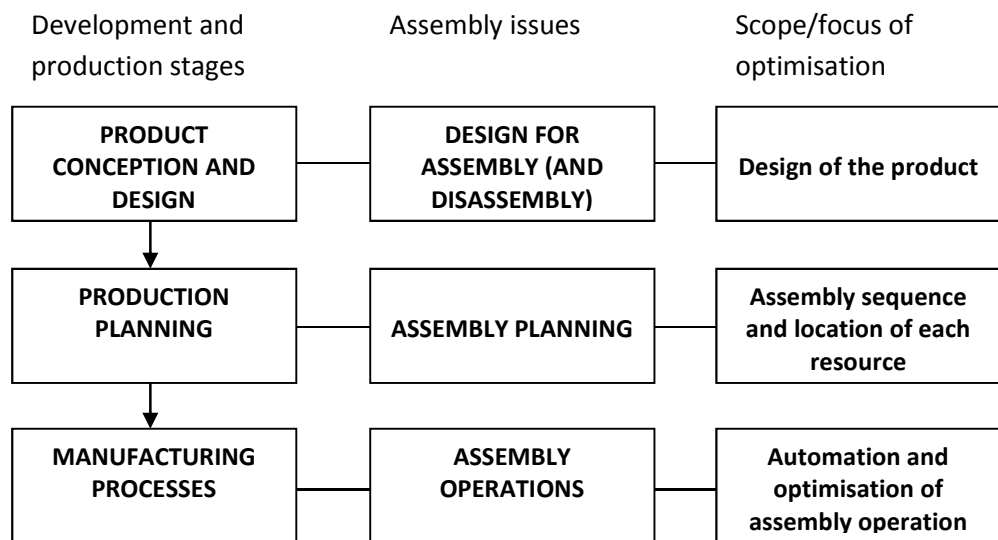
Development and production stages

Assembly issues

Scope/focus of optimisation

PRODUCT CONCEPTION AND DESIGN

DESIGN FOR ASSEMBLY (AND DISASSEMBLY)

Design of the product

PRODUCTION PLANNING

ASSEMBLY PLANNING

Assembly sequence and location of each resource

MANUFACTURING PROCESSES

ASSEMBLY OPERATIONS

Automation and optimisation of assembly operation